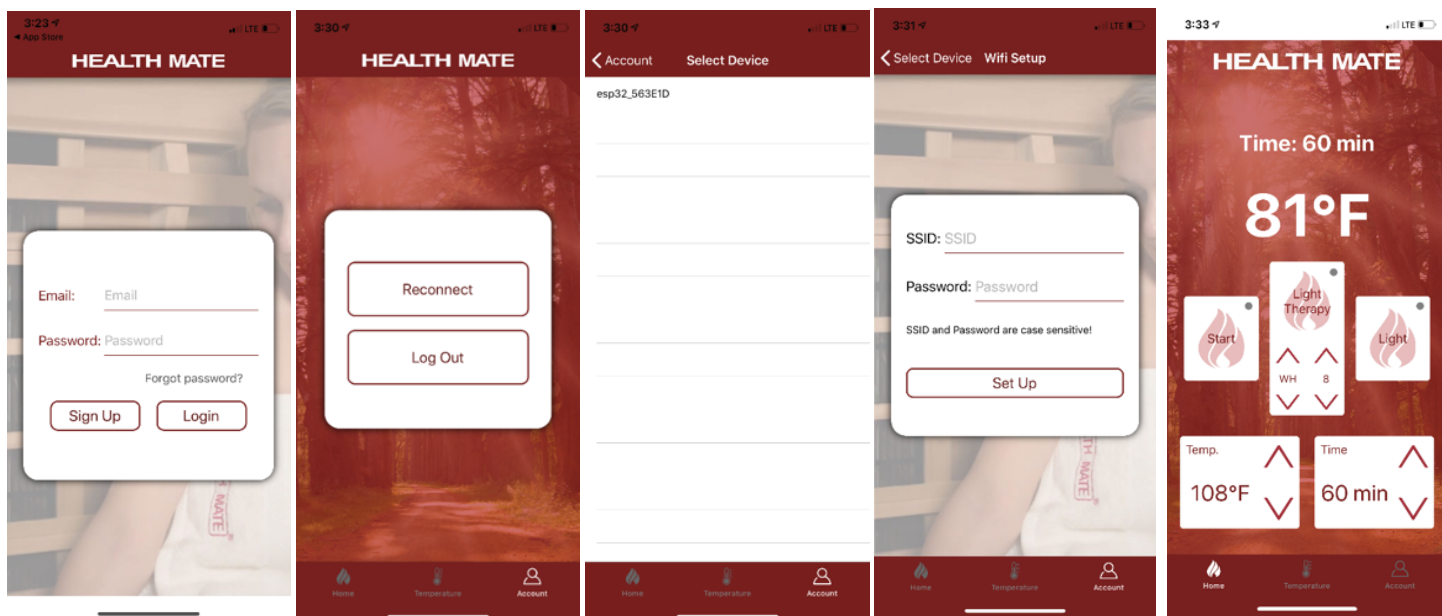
3:23
◄ App Store
LTE
HEALTH MATE
Email: Email
Password: Password
Forgot password?
Sign Up
Login
MATE

3:30
LTE
HEALTH MATE
Reconnect
Log Out
Home
Temperature
Account

3:30
LTE
Account
Select Device
esp32_563E1D
Home
Temperature
Account

3:31
LTE
Select Device
Wifi Setup
SSID: SSID
Password: Password
SSID and Password are case sensitive!
Set Up
MATE
Home
Temperature
Account

3:33
LTE
HEALTH MATE
Time: 60 min
81°F
Start
Light Therapy
WH
8
Light
Temp.
108°F
Time
60 min
Home
Temperature
Account